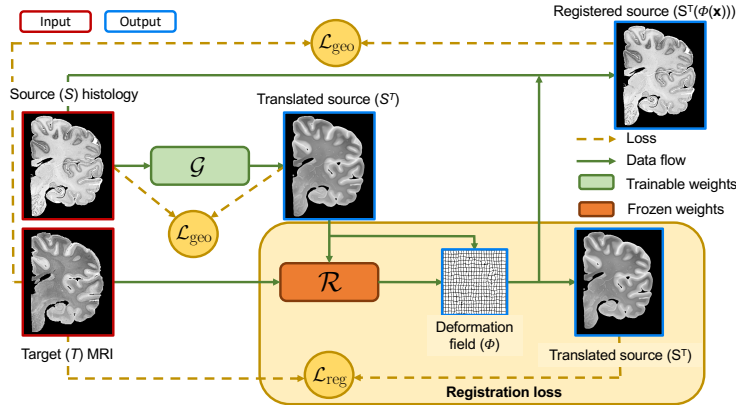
Input

Output

Registered source ($S^T(\Phi(\mathbf{x}))$)

$\mathcal{L}_{\text{geo}}$

Source ($S$) histology

Translated source ($S^T$)

$\mathcal{G}$

$\mathcal{L}_{\text{geo}}$

Loss

Data flow

Trainable weights

Frozen weights

$\mathcal{R}$

Target ($T$) MRI

Deformation field ($\Phi$)

Translated source ($S^T$)

$\mathcal{L}_{\text{reg}}$

Registration loss